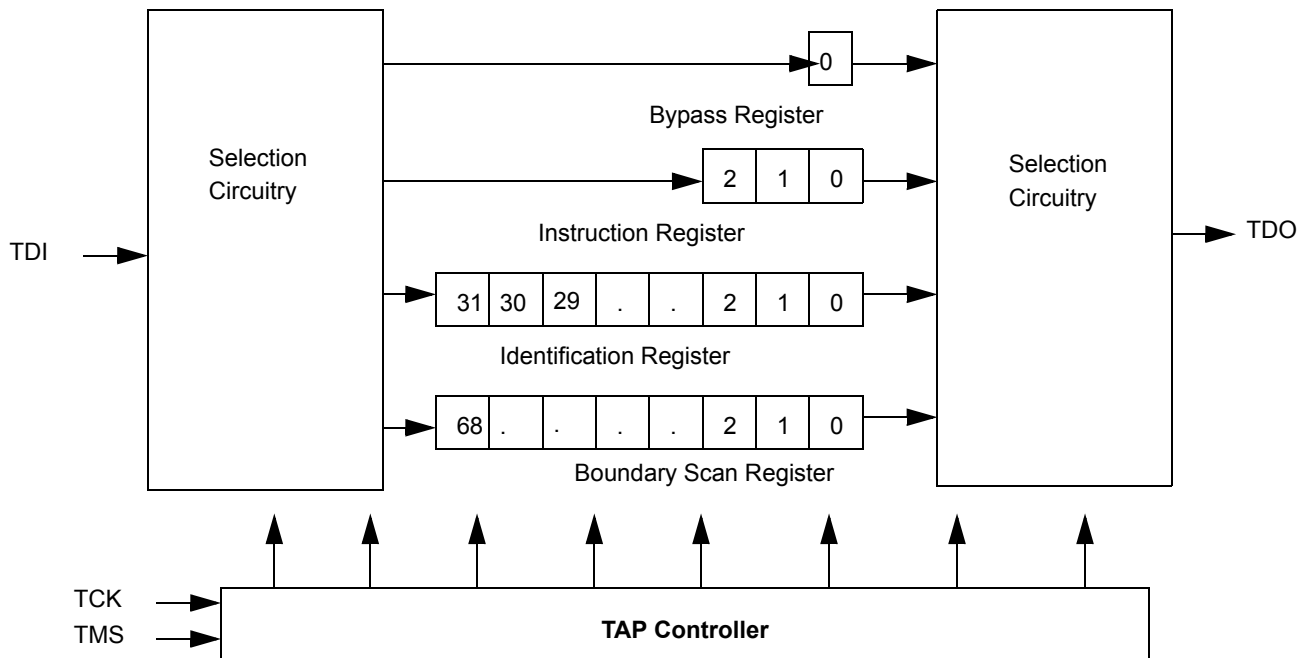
Selection Circuitry

0

Bypass Register

2 | 1 | 0

Instruction Register

31 | 30 | 29 | . | . | 2 | 1 | 0

Identification Register

68 | . | . | . | . | 2 | 1 | 0

Boundary Scan Register

Selection Circuitry

TDI

TDO

TCK

TMS

TAP Controller